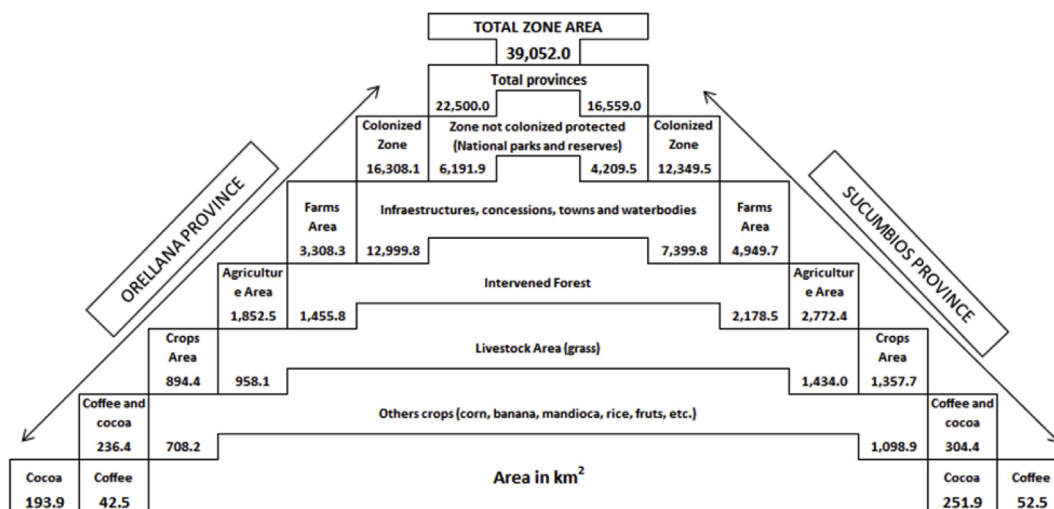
TOTAL ZONE AREA
39,052.0
Total provinces
22,500.0
16,559.0
Colonized Zone
16,308.1
Zone not colonized protected (National parks and reserves)
6,191.9
4,209.5
Colonized Zone
12,349.5
Farms Area
3,308.3
Infraestructures, concessions, towns and waterbodies
12,999.8
7,399.8
Farms Area
4,949.7
Agriculture Area
1,852.5
Intervened Forest
1,455.8
2,178.5
Agriculture Area
2,772.4
Crops Area
894.4
Livestock Area (grass)
958.1
1,434.0
Crops Area
1,357.7
Coffee and cocoa
236.4
Others crops (corn, banana, mandioca, rice, fruts, etc.)
708.2
1,098.9
Coffee and cocoa
304.4
Cocoa
193.9
Coffee
42.5
Area in km$^2$
Cocoa
251.9
Coffee
52.5
ORELLANA PROVINCE
SUCUMBIOS PROVINCE